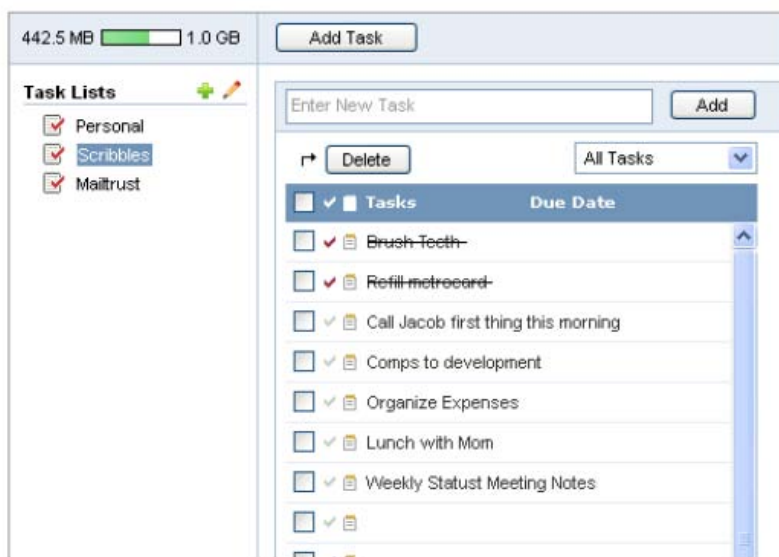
442.5 MB 1.0 GB

Add Task

Task Lists

Personal

Scribbles

Mailtrust

Enter New Task

Add

Delete

All Tasks

Tasks Due Date

~~Brush Teeth~~

~~Refill metrocard~~

Call Jacob first thing this morning

Comps to development

Organize Expenses

Lunch with Mom

Weekly Statust Meeting Notes